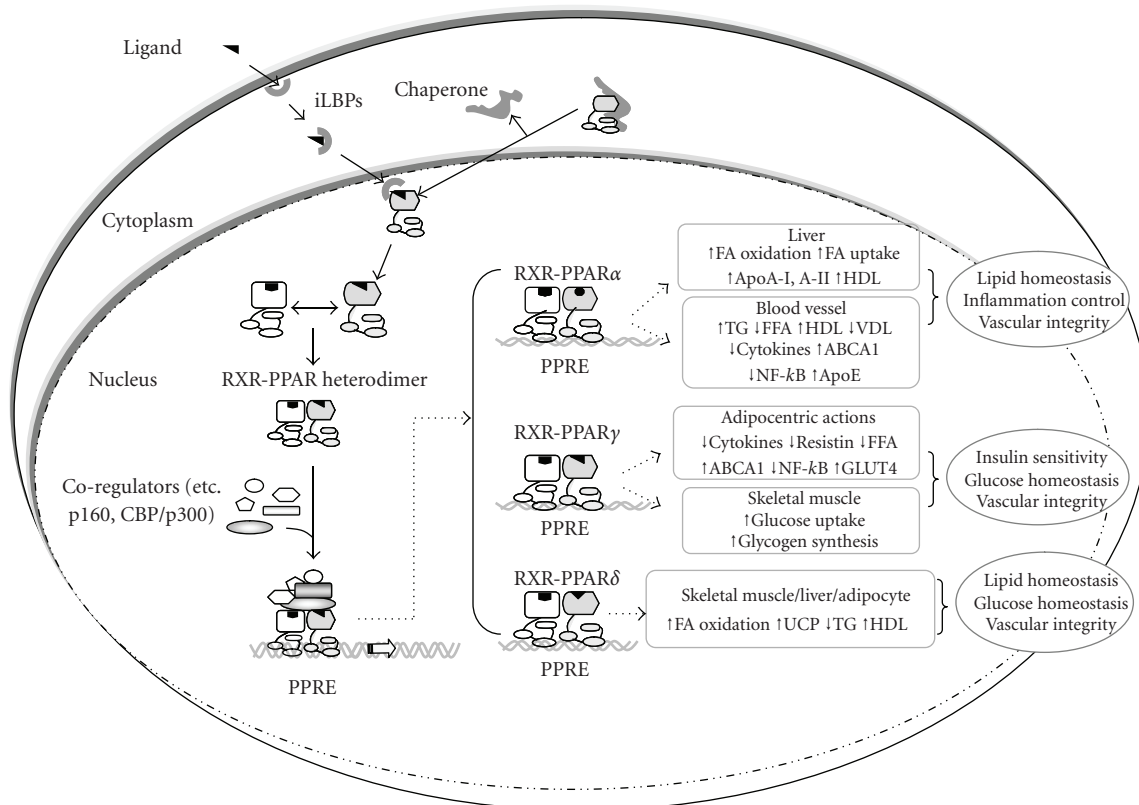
Ligand

iLBPs

Chaperone

Cytoplasm

Nucleus

RXR-PPAR heterodimer

Co-regulators (etc. p160, CBP/p300)

PPRE

RXR-PPAR$\alpha$

PPRE

Liver
↑FA oxidation ↑FA uptake
↑ApoA-I, A-II ↑HDL

Blood vessel
↑TG ↓FFA ↑HDL ↓VDL
↓Cytokines ↑ABCA1
↓NF-$k$B ↑ApoE

Lipid homeostasis
Inflammation control
Vascular integrity

RXR-PPAR$\gamma$

PPRE

Adipocentric actions
↓Cytokines ↓Resistin ↓FFA
↑ABCA1 ↓NF-$k$B ↑GLUT4

Skeletal muscle
↑Glucose uptake
↑Glycogen synthesis

Insulin sensitivity
Glucose homeostasis
Vascular integrity

RXR-PPAR$\delta$

PPRE

Skeletal muscle/liver/adipocyte
↑FA oxidation ↑UCP ↓TG ↑HDL

Lipid homeostasis
Glucose homeostasis
Vascular integrity